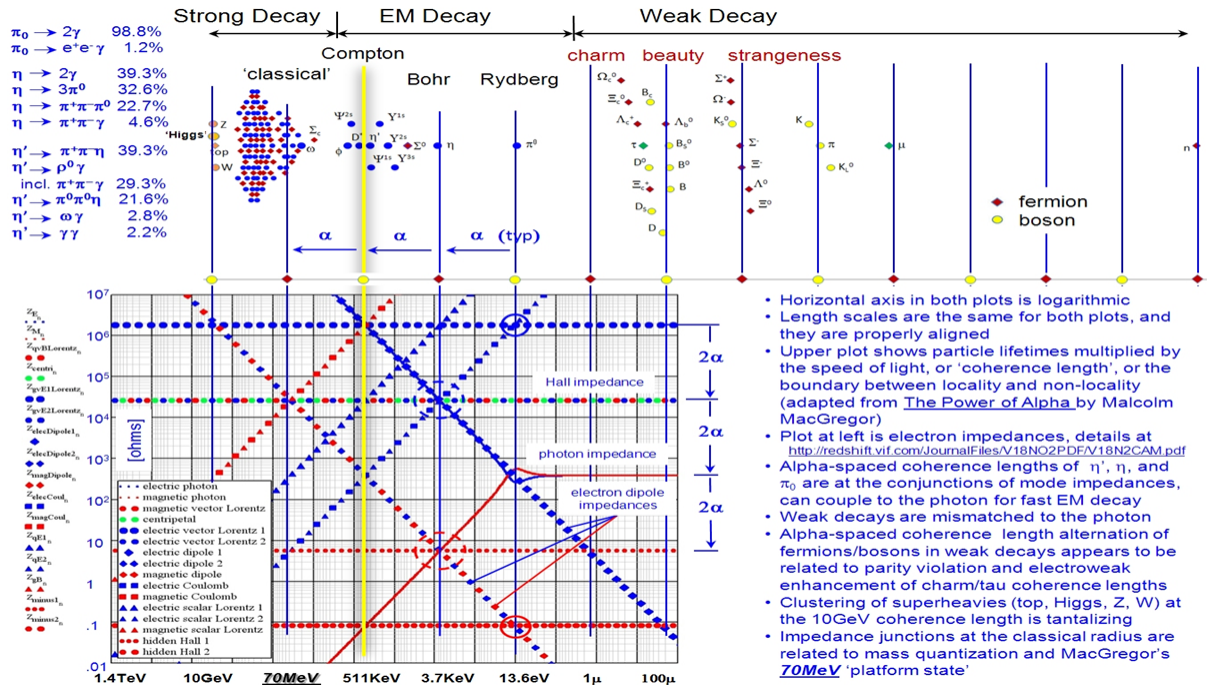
$\pi_0 \rightarrow 2\gamma$ 98.8%
$\pi_0 \rightarrow e^+e^-\gamma$ 1.2%

$\eta \rightarrow 2\gamma$ 39.3%
$\eta \rightarrow 3\pi^0$ 32.6%
$\eta \rightarrow \pi^+\pi^-\pi^0$ 22.7%
$\eta \rightarrow \pi^+\pi^-\gamma$ 4.6%

$\eta' \rightarrow \pi^+\pi^-\eta$ 39.3%
$\eta' \rightarrow \rho^0\gamma$
incl. $\pi^+\pi^-\gamma$ 29.3%
$\eta' \rightarrow \pi^0\pi^0\eta$ 21.6%
$\eta' \rightarrow \omega\gamma$ 2.8%
$\eta' \rightarrow \gamma\gamma$ 2.2%

Strong Decay
EM Decay
Weak Decay

Compton
'classical'
Bohr
Rydberg
charm
beauty
strangeness

'Higgs'
Z
op
W
$\Sigma_c$
$\omega$
$\Psi^{2s}$
$\Upsilon^{1s}$
D'
$\eta'$
$\Upsilon^{2s}$
$\phi$
$\Sigma^0$
$\eta$
$\Psi^{1s}$
$\Upsilon^{3s}$
$\pi^0$
$\Omega_c^0$
$\Xi_c^0$
$B_c$
$\Lambda_c^+$
$\Lambda_b^0$
$\tau$
$B_s^0$
$D^0$
$B^0$
$\Xi_c^+$
B
$D_s$
D
$\Sigma^+$
$\Omega^-$
$K_s^0$
$\Sigma^-$
$\Xi^-$
$\Lambda^0$
$\Xi^0$
K
$\pi$
$K_L^0$
$\mu$
n

fermion
boson

$\alpha$
$\alpha$
$\alpha$ (typ)

$10^7$
$10^6$
$10^5$
$10^4$
$10^3$
$10^2$
10
1
.1
.01
[ohms]

Hall impedance
photon impedance
electron dipole impedances
$2\alpha$
$2\alpha$
$2\alpha$

$Z_{E_n}$
$Z_{M_n}$
$Z_{qvBLorentz_n}$
$Z_{centri_n}$
$Z_{qvE1Lorentz_n}$
$Z_{qvE2Lorentz_n}$
$Z_{elecDipole1_n}$
$Z_{elecDipole2_n}$
$Z_{magDipole_n}$
$Z_{elecCoul_n}$
$Z_{magCoul_n}$
$Z_{qE1_n}$
$Z_{qE2_n}$
$Z_{qB_n}$
$Z_{minus1_n}$
$Z_{minus2_n}$

electric photon
magnetic photon
magnetic vector Lorentz
centripetal
electric vector Lorentz 1
electric vector Lorentz 2
electric dipole 1
electric dipole 2
magnetic dipole
electric Coulomb
magnetic Coulomb
electric scalar Lorentz 1
electric scalar Lorentz 2
magnetic scalar Lorentz
hidden Hall 1
hidden Hall 2

1.4TeV
10GeV
70MeV
511KeV
3.7KeV
13.6eV
1μ
100μ

• Horizontal axis in both plots is logarithmic
• Length scales are the same for both plots, and they are properly aligned
• Upper plot shows particle lifetimes multiplied by the speed of light, or 'coherence length', or the boundary between locality and non-locality (adapted from The Power of Alpha by Malcolm MacGregor)
• Plot at left is electron impedances, details at http://redshift.vif.com/JournalFiles/V18NO2PDF/V18N2CAM.pdf
• Alpha-spaced coherence lengths of $\eta'$, $\eta$, and $\pi_0$ are at the conjunctions of mode impedances, can couple to the photon for fast EM decay
• Weak decays are mismatched to the photon
• Alpha-spaced coherence length alternation of fermions/bosons in weak decays appears to be related to parity violation and electroweak enhancement of charm/tau coherence lengths
• Clustering of superheavies (top, Higgs, Z, W) at the 10GeV coherence length is tantalizing
• Impedance junctions at the classical radius are related to mass quantization and MacGregor's 70MeV 'platform state'